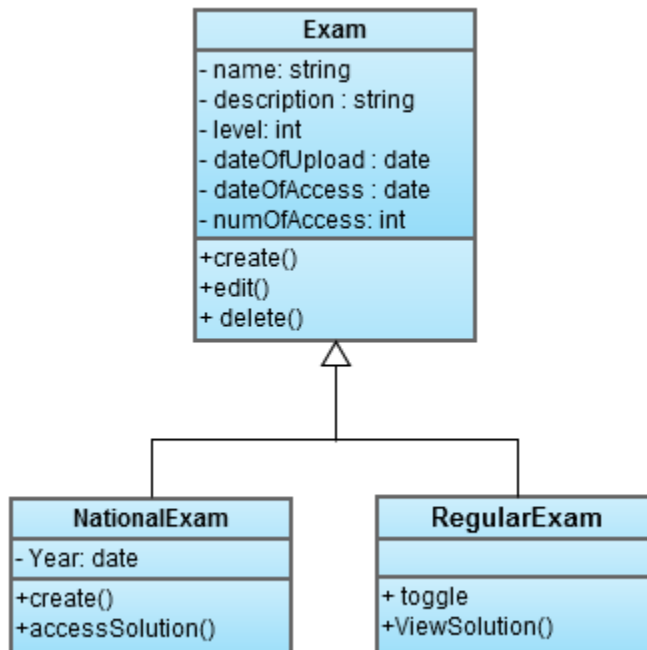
Exam

- name: string
- description : string
- level: int
- dateOfUpload : date
- dateOfAccess : date
- numOfAccess: int

+create()
+edit()
+ delete()

NationalExam

- Year: date

+create()
+accessSolution()

RegularExam

+ toggle
+ViewSolution()